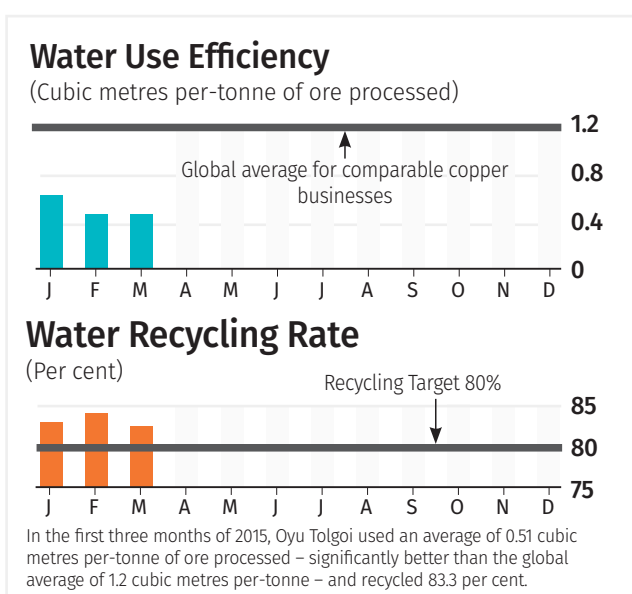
Water Use Efficiency
(Cubic metres per-tonne of ore processed)

1.2
0.8
0.4
0

Global average for comparable copper businesses

J F M A M J J A S O N D

Water Recycling Rate
(Per cent)

Recycling Target 80%

85
80
75

J F M A M J J A S O N D

In the first three months of 2015, Oyu Tolgoi used an average of 0.51 cubic metres per-tonne of ore processed – significantly better than the global average of 1.2 cubic metres per-tonne – and recycled 83.3 per cent.